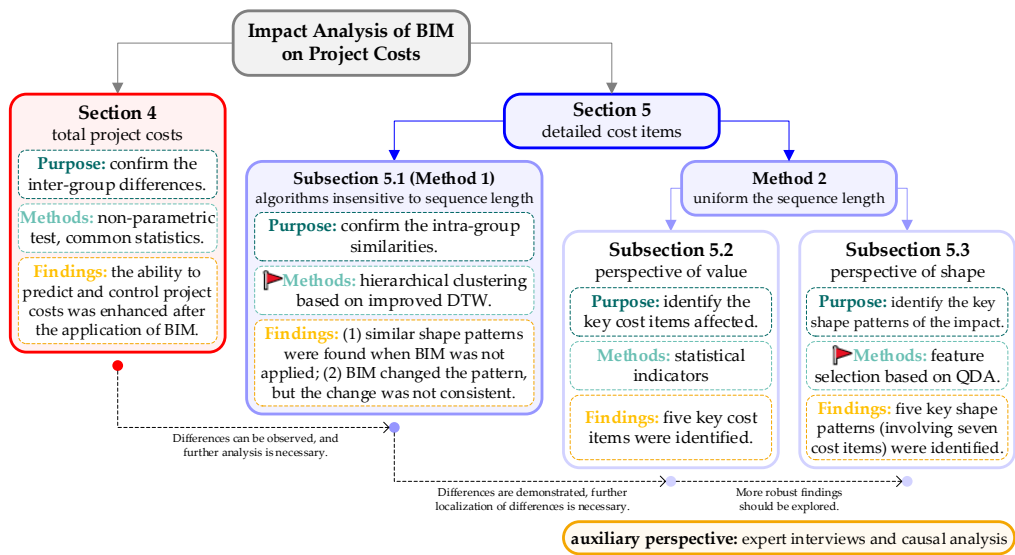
Impact Analysis of BIM on Project Costs

Section 4
total project costs

Purpose: confirm the inter-group differences.

Methods: non-parametric test, common statistics.

Findings: the ability to predict and control project costs was enhanced after the application of BIM.

Section 5
detailed cost items

Subsection 5.1 (Method 1)
algorithms insensitive to sequence length

Purpose: confirm the intra-group similarities.

Methods: hierarchical clustering based on improved DTW.

Findings: (1) similar shape patterns were found when BIM was not applied; (2) BIM changed the pattern, but the change was not consistent.

Method 2
uniform the sequence length

Subsection 5.2
perspective of value

Purpose: identify the key cost items affected.

Methods: statistical indicators

Findings: five key cost items were identified.

Subsection 5.3
perspective of shape

Purpose: identify the key shape patterns of the impact.

Methods: feature selection based on QDA.

Findings: five key shape patterns (involving seven cost items) were identified.

Differences can be observed, and further analysis is necessary.

Differences are demonstrated, further localization of differences is necessary.

More robust findings should be explored.

auxiliary perspective: expert interviews and causal analysis